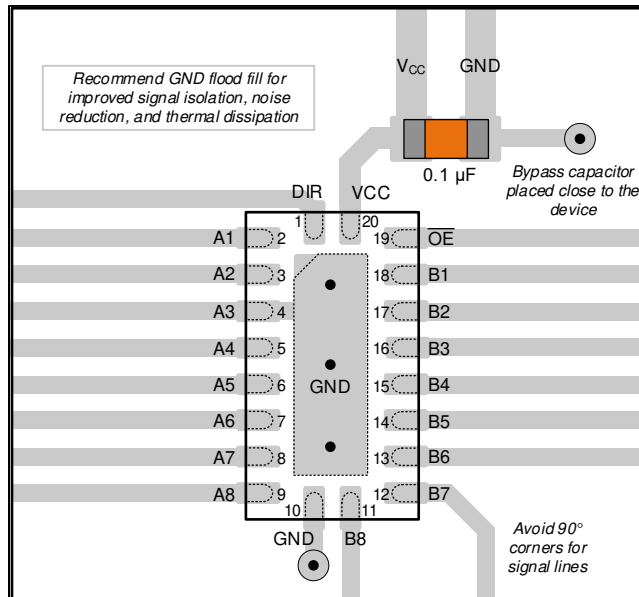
Recommend GND flood fill for improved signal isolation, noise reduction, and thermal dissipation

$V_{CC}$

GND

0.1 µF

Bypass capacitor placed close to the device

DIR

VCC

1

20

A1

2

19

$\overline{OE}$

A2

3

18

B1

A3

4

17

B2

A4

5

16

B3

A5

6

GND

15

B4

A6

7

14

B5

A7

8

13

B6

A8

9

12

B7

10

11

GND

B8

Avoid 90° corners for signal lines